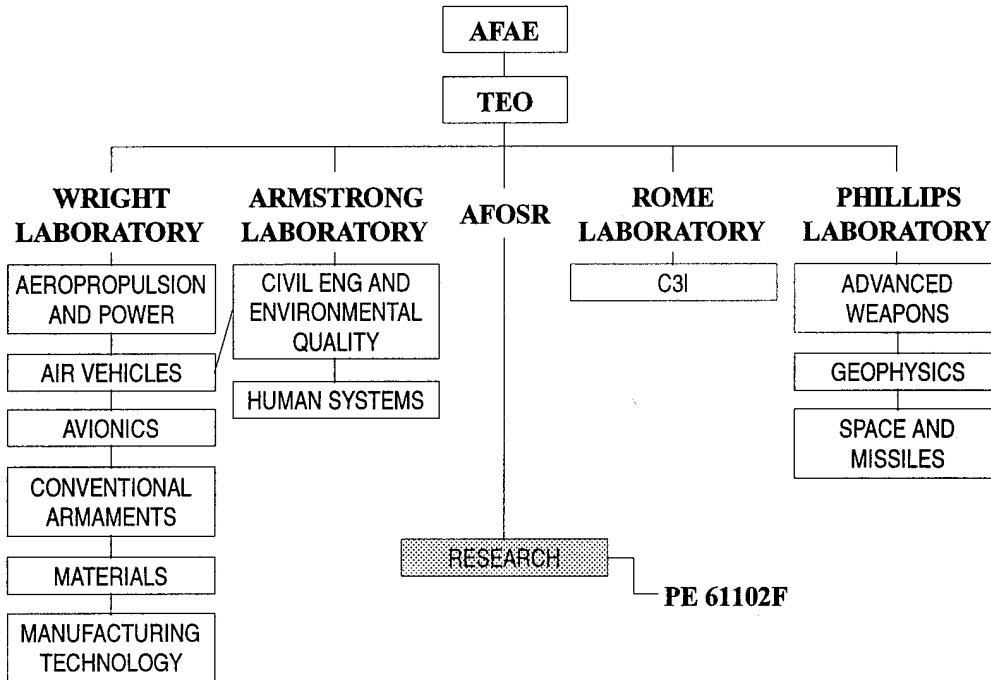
AFAE

TEO

WRIGHT LABORATORY

AEROPROPULSION AND POWER

AIR VEHICLES

AVIONICS

CONVENTIONAL ARMAMENTS

MATERIALS

MANUFACTURING TECHNOLOGY

ARMSTRONG LABORATORY

CIVIL ENG AND ENVIRONMENTAL QUALITY

HUMAN SYSTEMS

AFOSR

RESEARCH

PE 61102F

ROME LABORATORY

C3I

PHILLIPS LABORATORY

ADVANCED WEAPONS

GEOPHYSICS

SPACE AND MISSILES